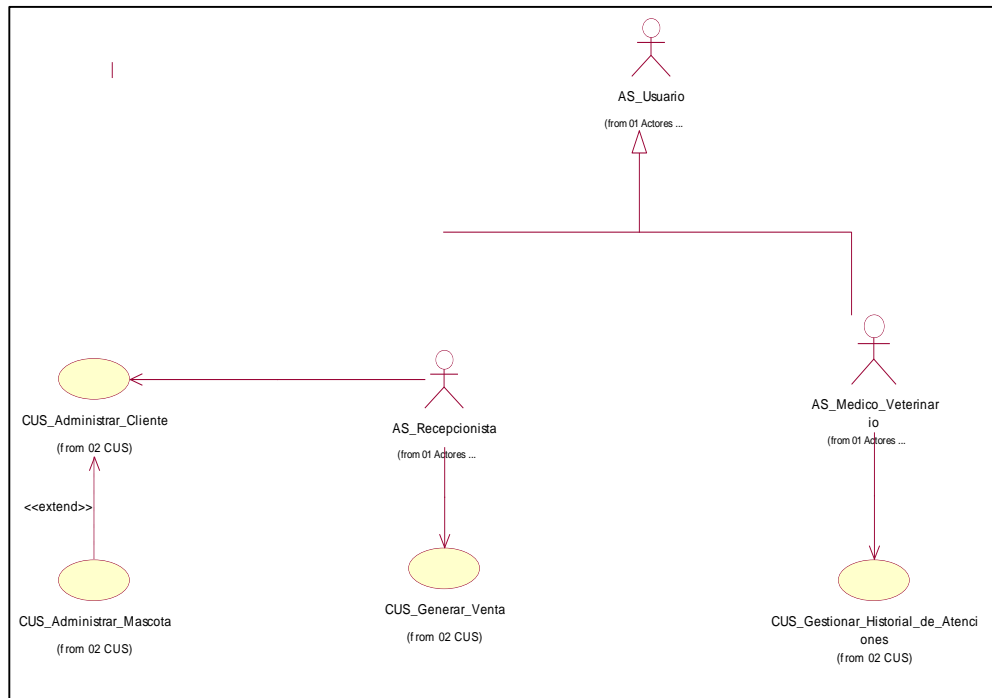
AS_Usuario
(from 01 Actores ...

CUS_Administrar_Cliente
(from 02 CUS)

AS_Recepcionista
(from 01 Actores ...

AS_Medico_Veterinario
(from 01 Actores ...

<<extend>>

CUS_Administrar_Mascota
(from 02 CUS)

CUS_Generar_Venta
(from 02 CUS)

CUS_Gestionar_Historial_de_Atenciones
(from 02 CUS)